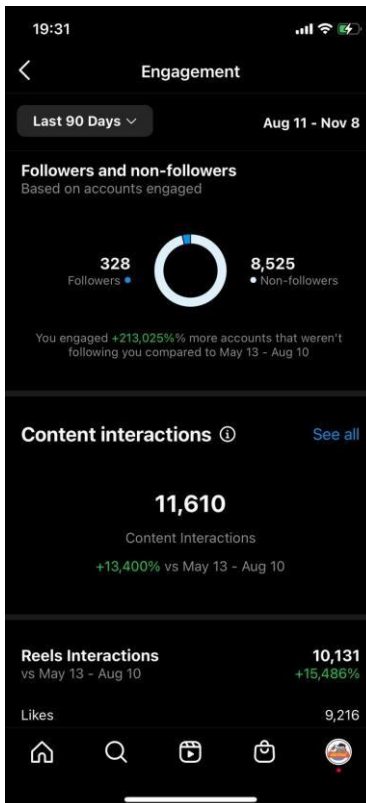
19:31

Engagement

Last 90 Days

Aug 11 - Nov 8

Followers and non-followers
Based on accounts engaged

328
Followers

8,525
Non-followers

You engaged +213,025% more accounts that weren't following you compared to May 13 - Aug 10

Content interactions ⓘ

See all

11,610
Content Interactions
+13,400% vs May 13 - Aug 10

Reels Interactions
vs May 13 - Aug 10

10,131
+15,486%

Likes

9,216